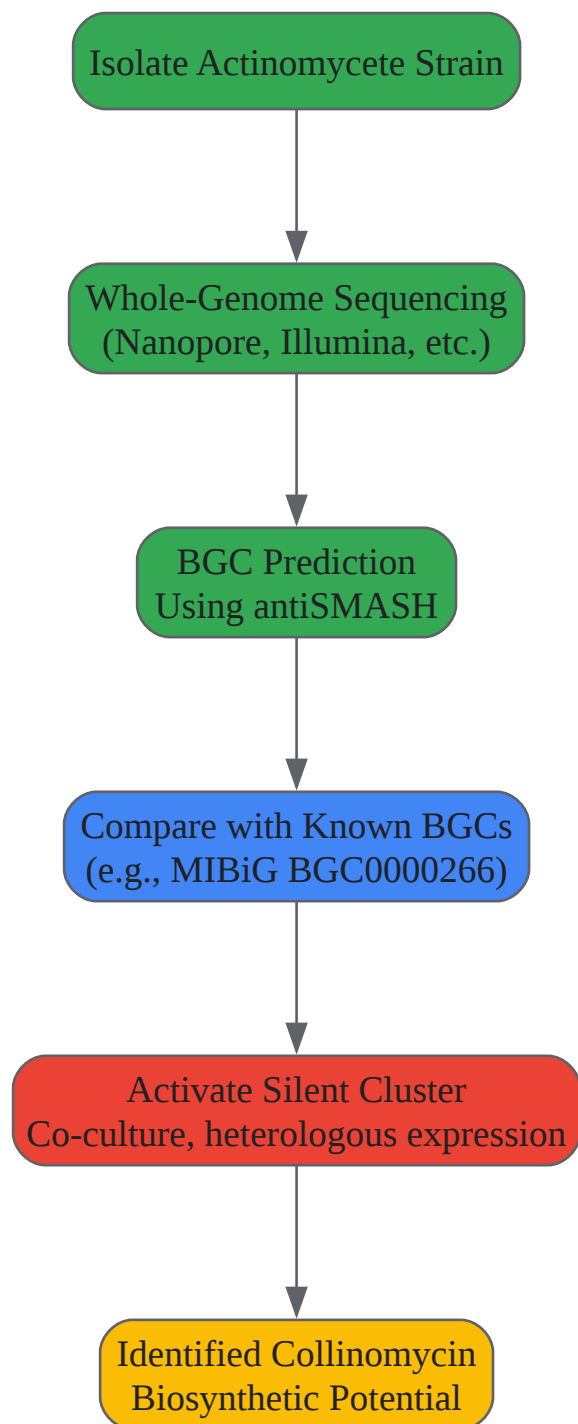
Isolate Actinomycete Strain

Whole-Genome Sequencing (Nanopore, Illumina, etc.)

BGC Prediction Using antiSMASH

Compare with Known BGCs (e.g., MIBiG BGC0000266)

Activate Silent Cluster Co-culture, heterologous expression

Identified Collinomycin Biosynthetic Potential